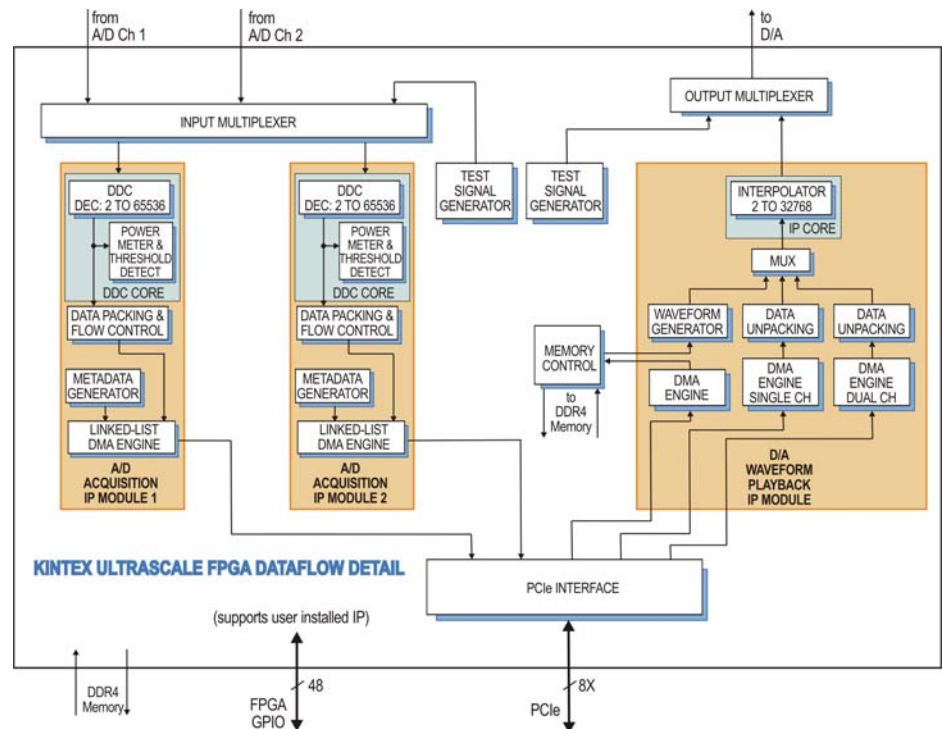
from
A/D Ch 1

from
A/D Ch 2

to
D/A

OUTPUT MULTIPLEXER

INPUT MULTIPLEXER

TEST
SIGNAL
GENERATOR

TEST
SIGNAL
GENERATOR

DDC
DEC: 2 TO 65536

POWER
METER &
THRESHOLD
DETECT

DDC CORE

DATA PACKING &
FLOW CONTROL

METADATA
GENERATOR

LINKED-LIST
DMA ENGINE

A/D
ACQUISITION
IP MODULE 1

DDC
DEC: 2 TO 65536

POWER
METER &
THRESHOLD
DETECT

DDC CORE

DATA PACKING &
FLOW CONTROL

METADATA
GENERATOR

LINKED-LIST
DMA ENGINE

A/D
ACQUISITION
IP MODULE 2

INTERPOLATOR
2 TO 32768

IP CORE

MUX

WAVEFORM
GENERATOR

DATA
UNPACKING

DATA
UNPACKING

MEMORY
CONTROL

to
DDR4
Memory

DMA
ENGINE

DMA
ENGINE
SINGLE CH

DMA
ENGINE
DUAL CH

D/A
WAVEFORM
PLAYBACK
IP MODULE

KINTEX ULTRASCALE FPGA DATAFLOW DETAIL

PCIe INTERFACE

(supports user installed IP)

DDR4
Memory

48

FPGA
GPIO

8X

PCIe